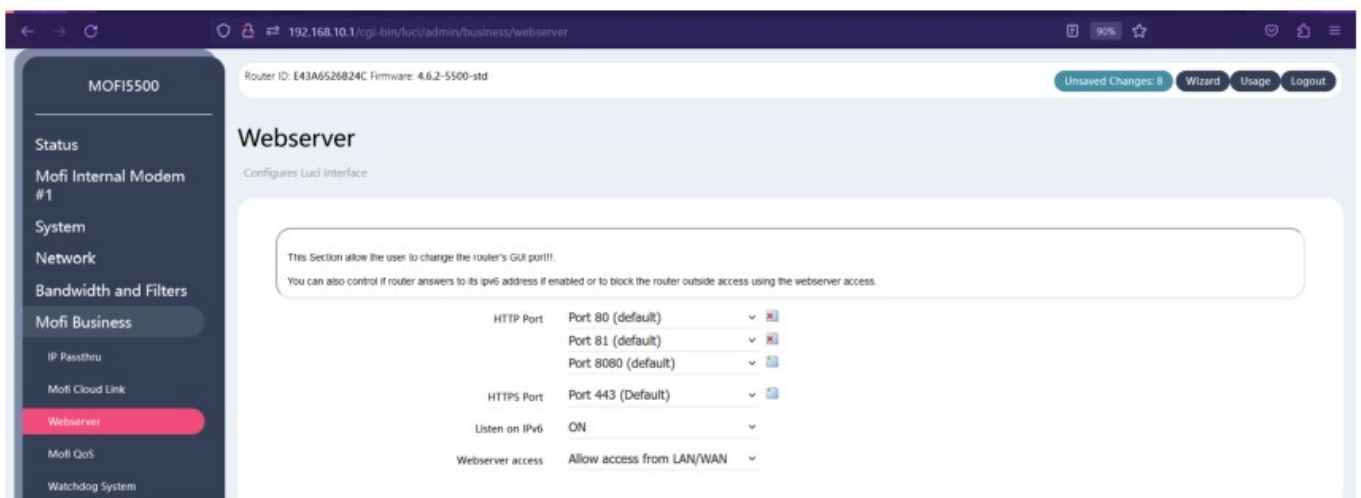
192.168.10.1/cgi-bin/luci/admin/business/webserver

90%

MOFI5500

Status

Mofi Internal Modem #1

System

Network

Bandwidth and Filters

Mofi Business

IP Passthru

Mofi Cloud Link

Webserver

Mofi QoS

Watchdog System

Router ID: E43A6526B24C Firmware: 4.6.2-5500-std

Unsaved Changes: 8

Wizard

Usage

Logout

Webserver

Configures Luci Interface

This Section allow the user to change the router's GUI port!!.

You can also control if router answers to its ipv6 address if enabled or to block the router outside access using the webserver access.

| | |
|---|---|
| HTTP Port | Port 80 (default) |
| | Port 81 (default) |
| | Port 8080 (default) |
| HTTPS Port | Port 443 (Default) |
| Listen on IPv6 | ON |
| Webserver access | Allow access from LAN/WAN |